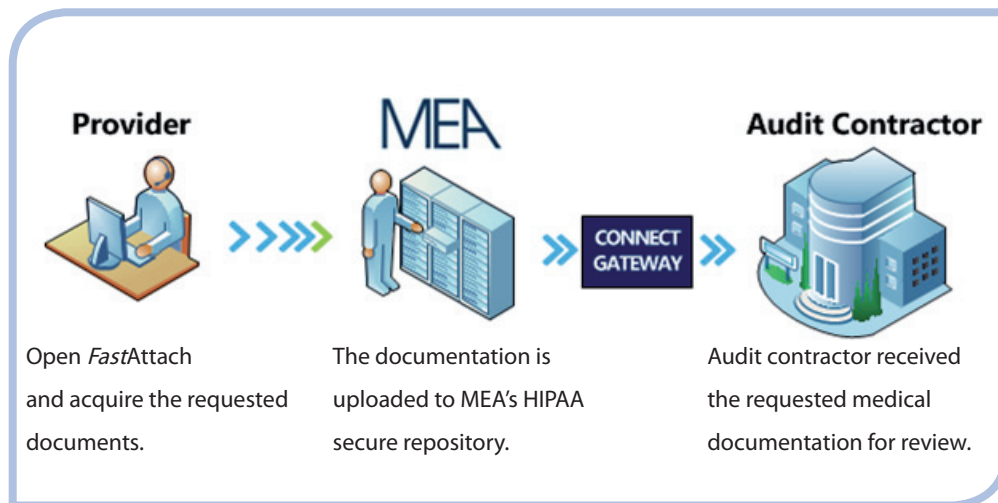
Provider

MEA

Audit Contractor

CONNECT GATEWAY

Open *Fast*Attach and acquire the requested documents.

The documentation is uploaded to MEA's HIPAA secure repository.

Audit contractor received the requested medical documentation for review.